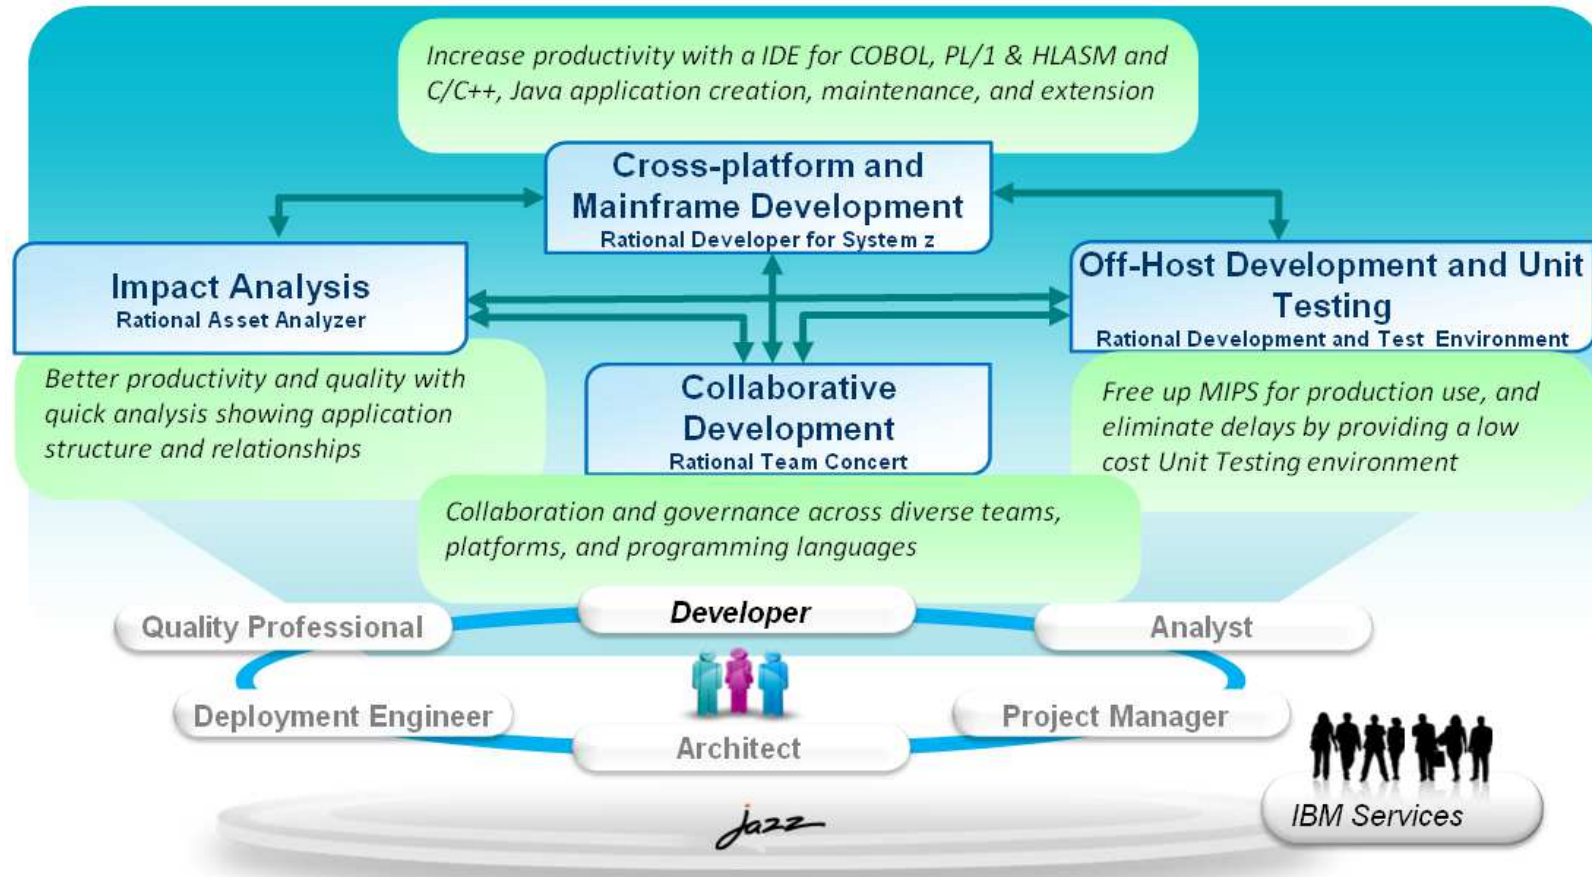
Increase productivity with a IDE for COBOL, PL/1 & HLASM and C/C++, Java application creation, maintenance, and extension

Cross-platform and Mainframe Development
Rational Developer for System z

Impact Analysis
Rational Asset Analyzer

Off-Host Development and Unit Testing
Rational Development and Test Environment

Better productivity and quality with quick analysis showing application structure and relationships

Collaborative Development
Rational Team Concert

Free up MIPS for production use, and eliminate delays by providing a low cost Unit Testing environment

Collaboration and governance across diverse teams, platforms, and programming languages

Quality Professional

Developer

Analyst

Deployment Engineer

Project Manager

Architect

IBM Services

Jazz